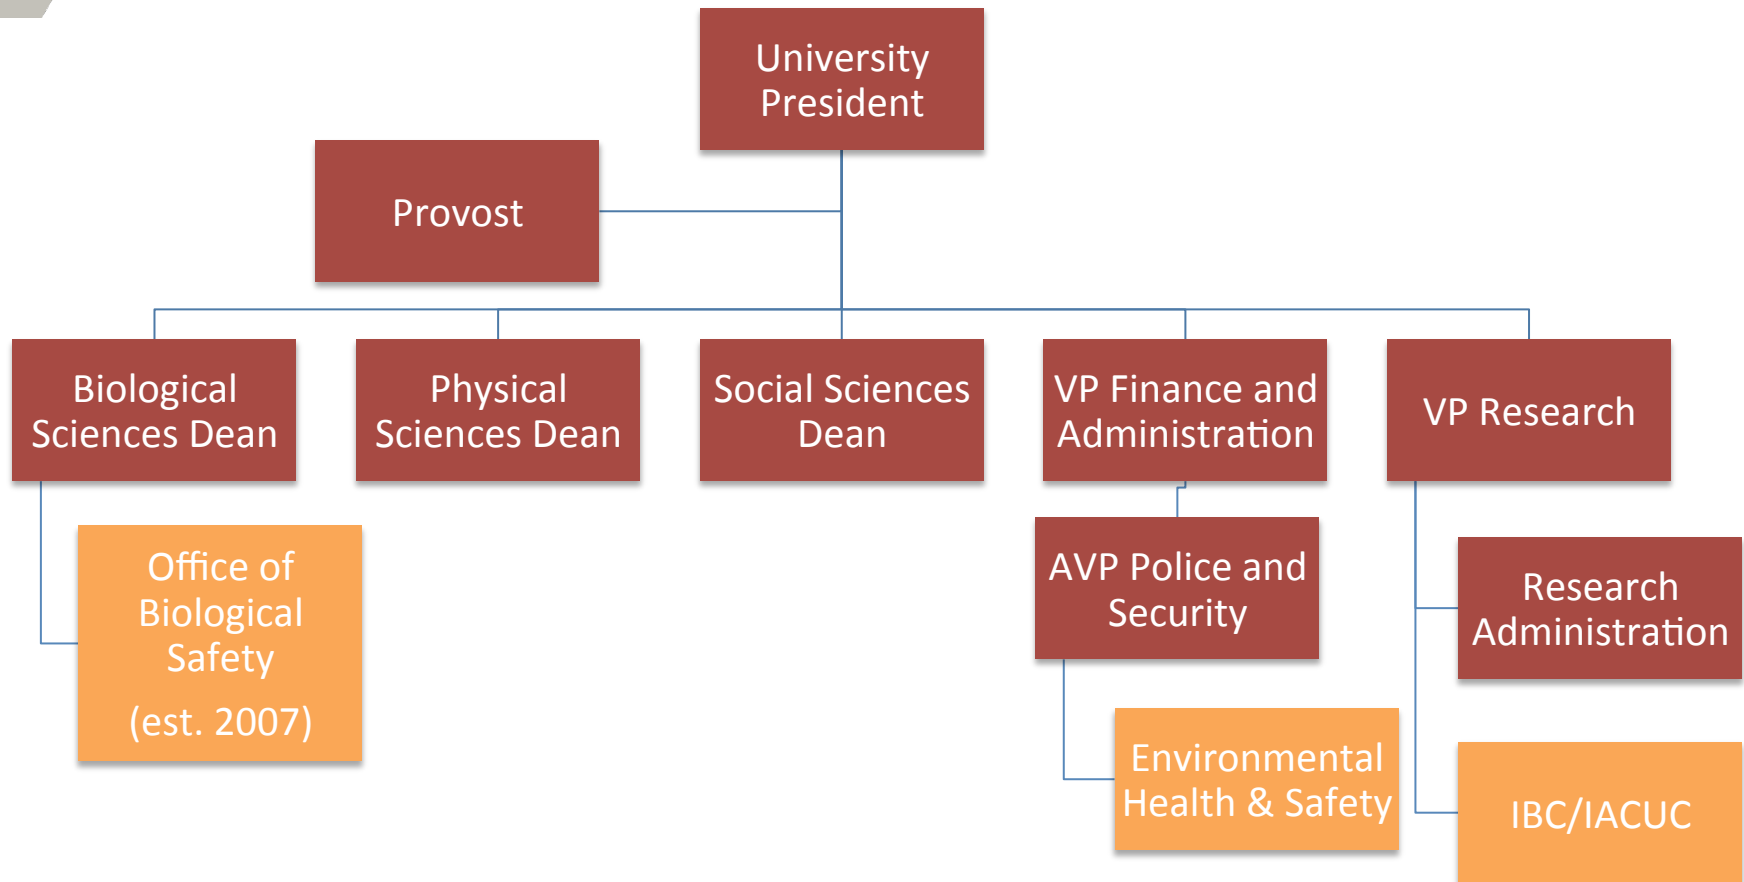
University President

Provost

Biological Sciences Dean

Physical Sciences Dean

Social Sciences Dean

VP Finance and Administration

VP Research

Office of Biological Safety

(est. 2007)

AVP Police and Security

Research Administration

Environmental Health & Safety

IBC/IACUC